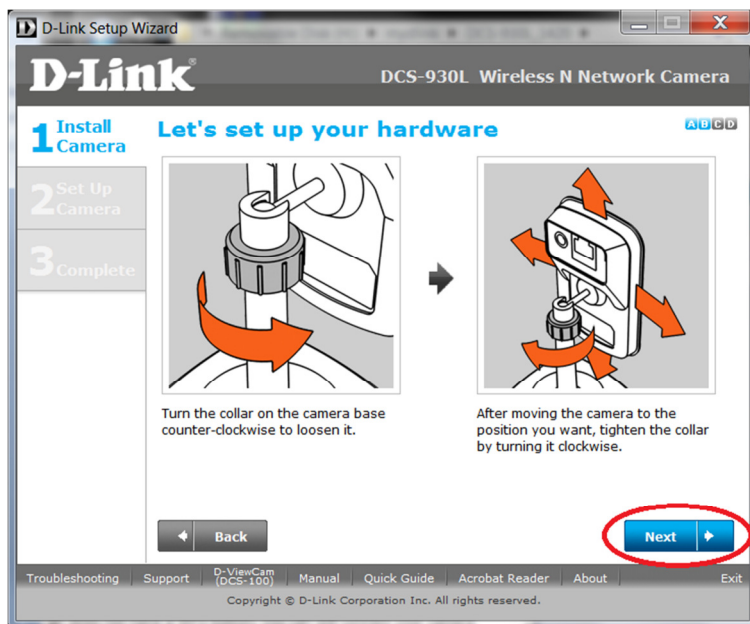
D-Link Setup Wizard

D-Link

DCS-930L Wireless N Network Camera

1 Install Camera

2 Set Up Camera

3 Complete

Let's set up your hardware

A B C D

Turn the collar on the camera base counter-clockwise to loosen it.

After moving the camera to the position you want, tighten the collar by turning it clockwise.

Back

Next

Troubleshooting | Support | D-ViewCam (DCS-100) | Manual | Quick Guide | Acrobat Reader | About | Exit

Copyright © D-Link Corporation Inc. All rights reserved.